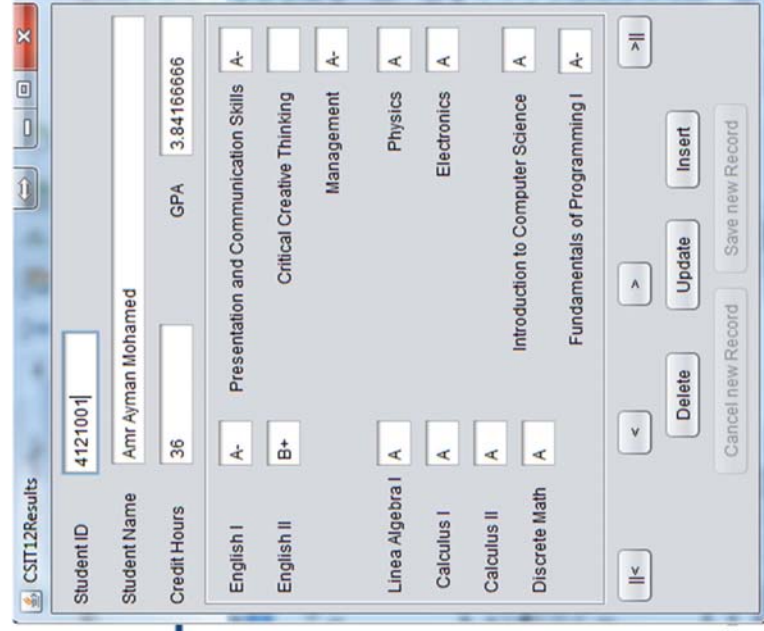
CSIT12Results

Student ID 4121001
Student Name Amr Ayman Mohamed
Credit Hours 36 GPA 3.84166666

English I A- Presentation and Communication Skills A-
English II B+ Critical Creative Thinking
Management A-
Linea Algebra I A Physics A
Calculus I A Electronics A
Calculus II A Introduction to Computer Science A
Discrete Math A Fundamentals of Programming I A-

|< < > >|
Delete Update Insert
Cancel new Record Save new Record